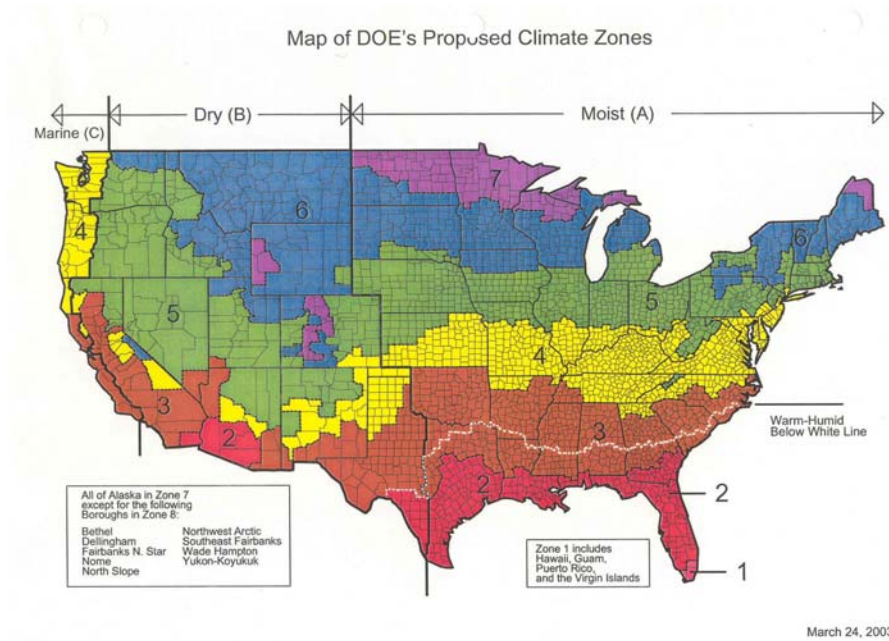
Map of DOE's Proposed Climate Zones

Marine (C)

Dry (B)

Moist (A)

7

6

6

4

5

5

4

3

3

2

2

2

1

Warm-Humid Below White Line

All of Alaska in Zone 7 except for the following Boroughs in Zone 8:

Bethel
Dellingham
Fairbanks N. Star
Nome
North Slope

Northwest Arctic
Southeast Fairbanks
Wade Hampton
Yukon-Koyukuk

Zone 1 includes Hawaii, Guam, Puerto Rico, and the Virgin Islands

March 24, 200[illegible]